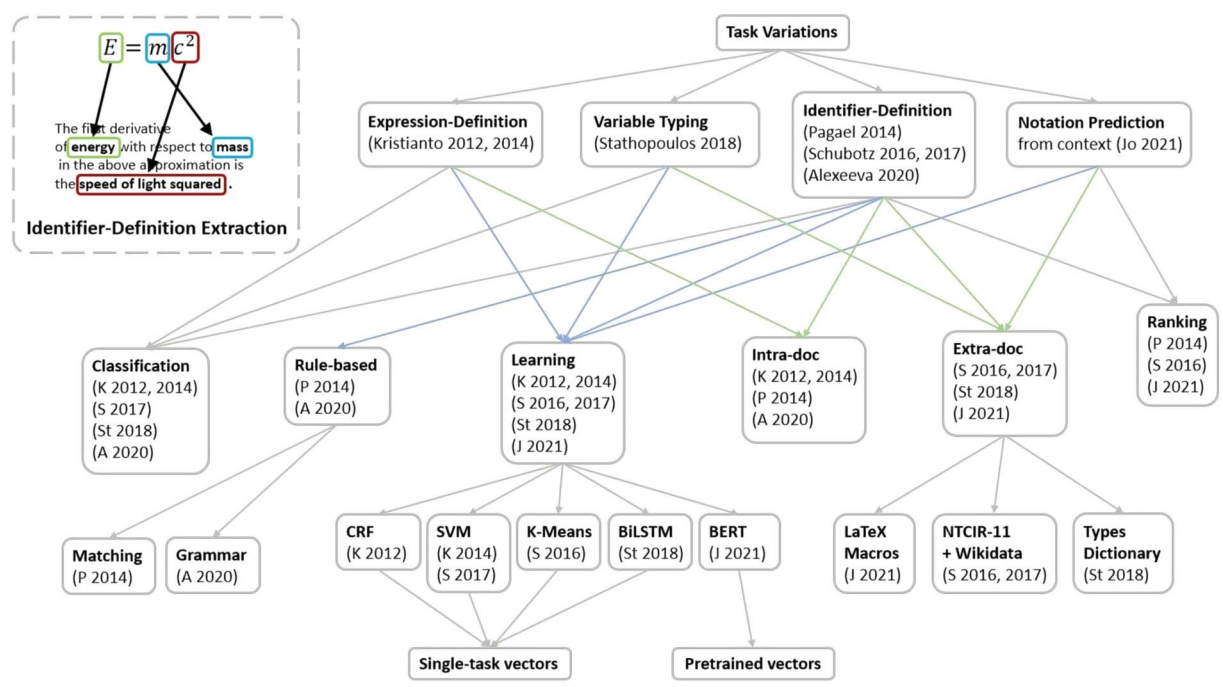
$E = m c^2$

The first derivative of energy with respect to mass in the above approximation is the speed of light squared.

Identifier-Definition Extraction

Task Variations

Expression-Definition
(Kristianto 2012, 2014)

Variable Typing
(Stathopoulos 2018)

Identifier-Definition
(Pagael 2014)
(Schubotz 2016, 2017)
(Alexeeva 2020)

Notation Prediction
from context (Jo 2021)

Classification
(K 2012, 2014)
(S 2017)
(St 2018)
(A 2020)

Rule-based
(P 2014)
(A 2020)

Learning
(K 2012, 2014)
(S 2016, 2017)
(St 2018)
(J 2021)

Intra-doc
(K 2012, 2014)
(P 2014)
(A 2020)

Extra-doc
(S 2016, 2017)
(St 2018)
(J 2021)

Ranking
(P 2014)
(S 2016)
(J 2021)

Matching
(P 2014)

Grammar
(A 2020)

CRF
(K 2012)

SVM
(K 2014)
(S 2017)

K-Means
(S 2016)

BiLSTM
(St 2018)

BERT
(J 2021)

LaTeX Macros
(J 2021)

NTCIR-11 + Wikidata
(S 2016, 2017)

Types Dictionary
(St 2018)

Single-task vectors

Pretrained vectors